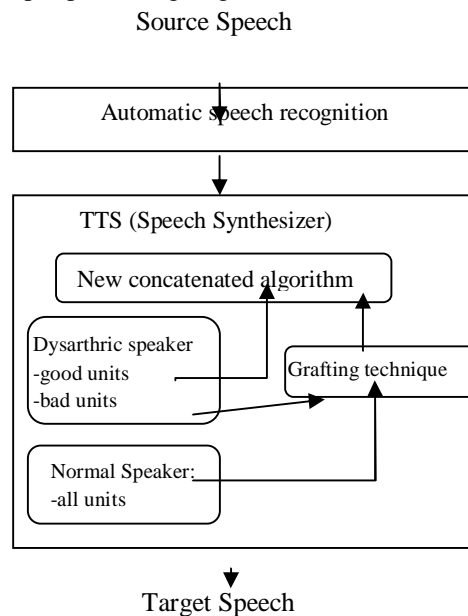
Source Speech

Automatic speech recognition

TTS (Speech Synthesizer)

New concatenated algorithm

Dysarthric speaker
-good units
-bad units

Grafting technique

Normal Speaker:
-all units

Target Speech